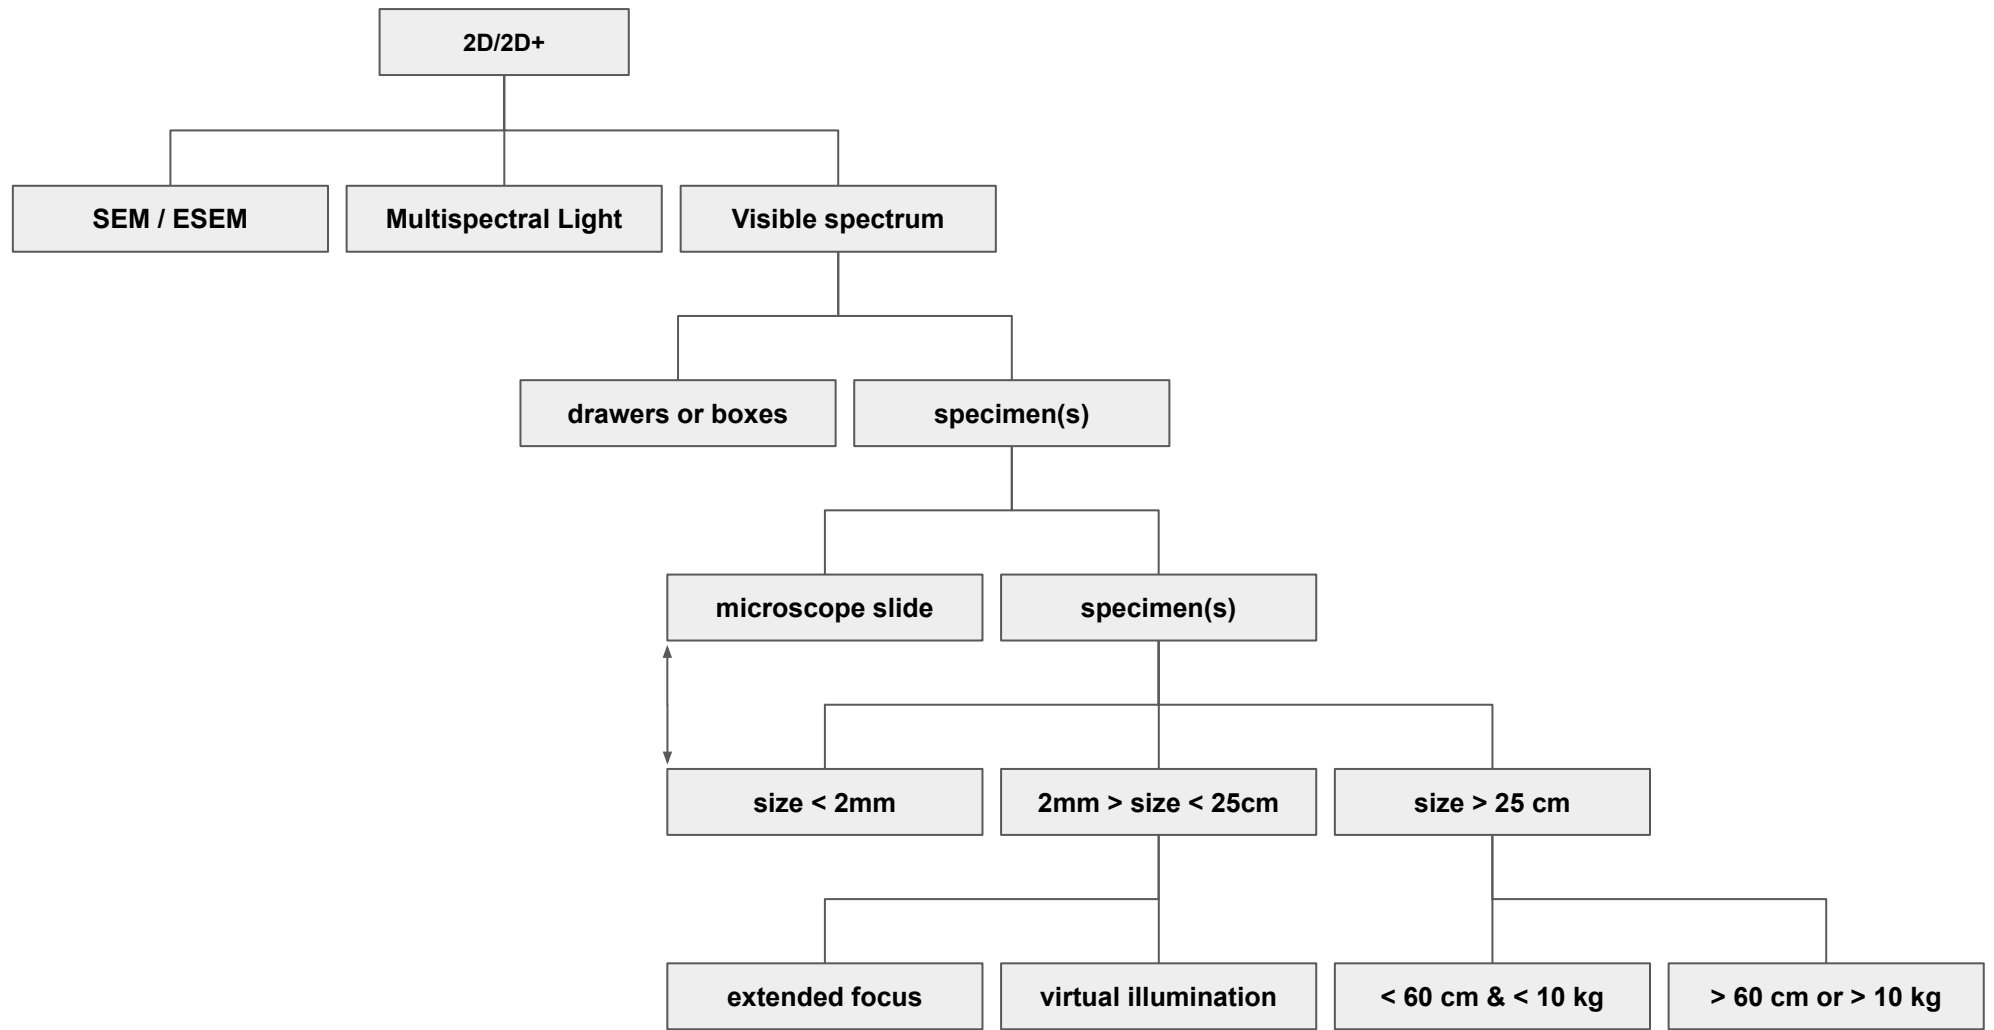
2D/2D+

SEM / ESEM

Multispectral Light

Visible spectrum

drawers or boxes

specimen(s)

microscope slide

specimen(s)

size < 2mm

2mm > size < 25cm

size > 25 cm

extended focus

virtual illumination

< 60 cm & < 10 kg

> 60 cm or > 10 kg